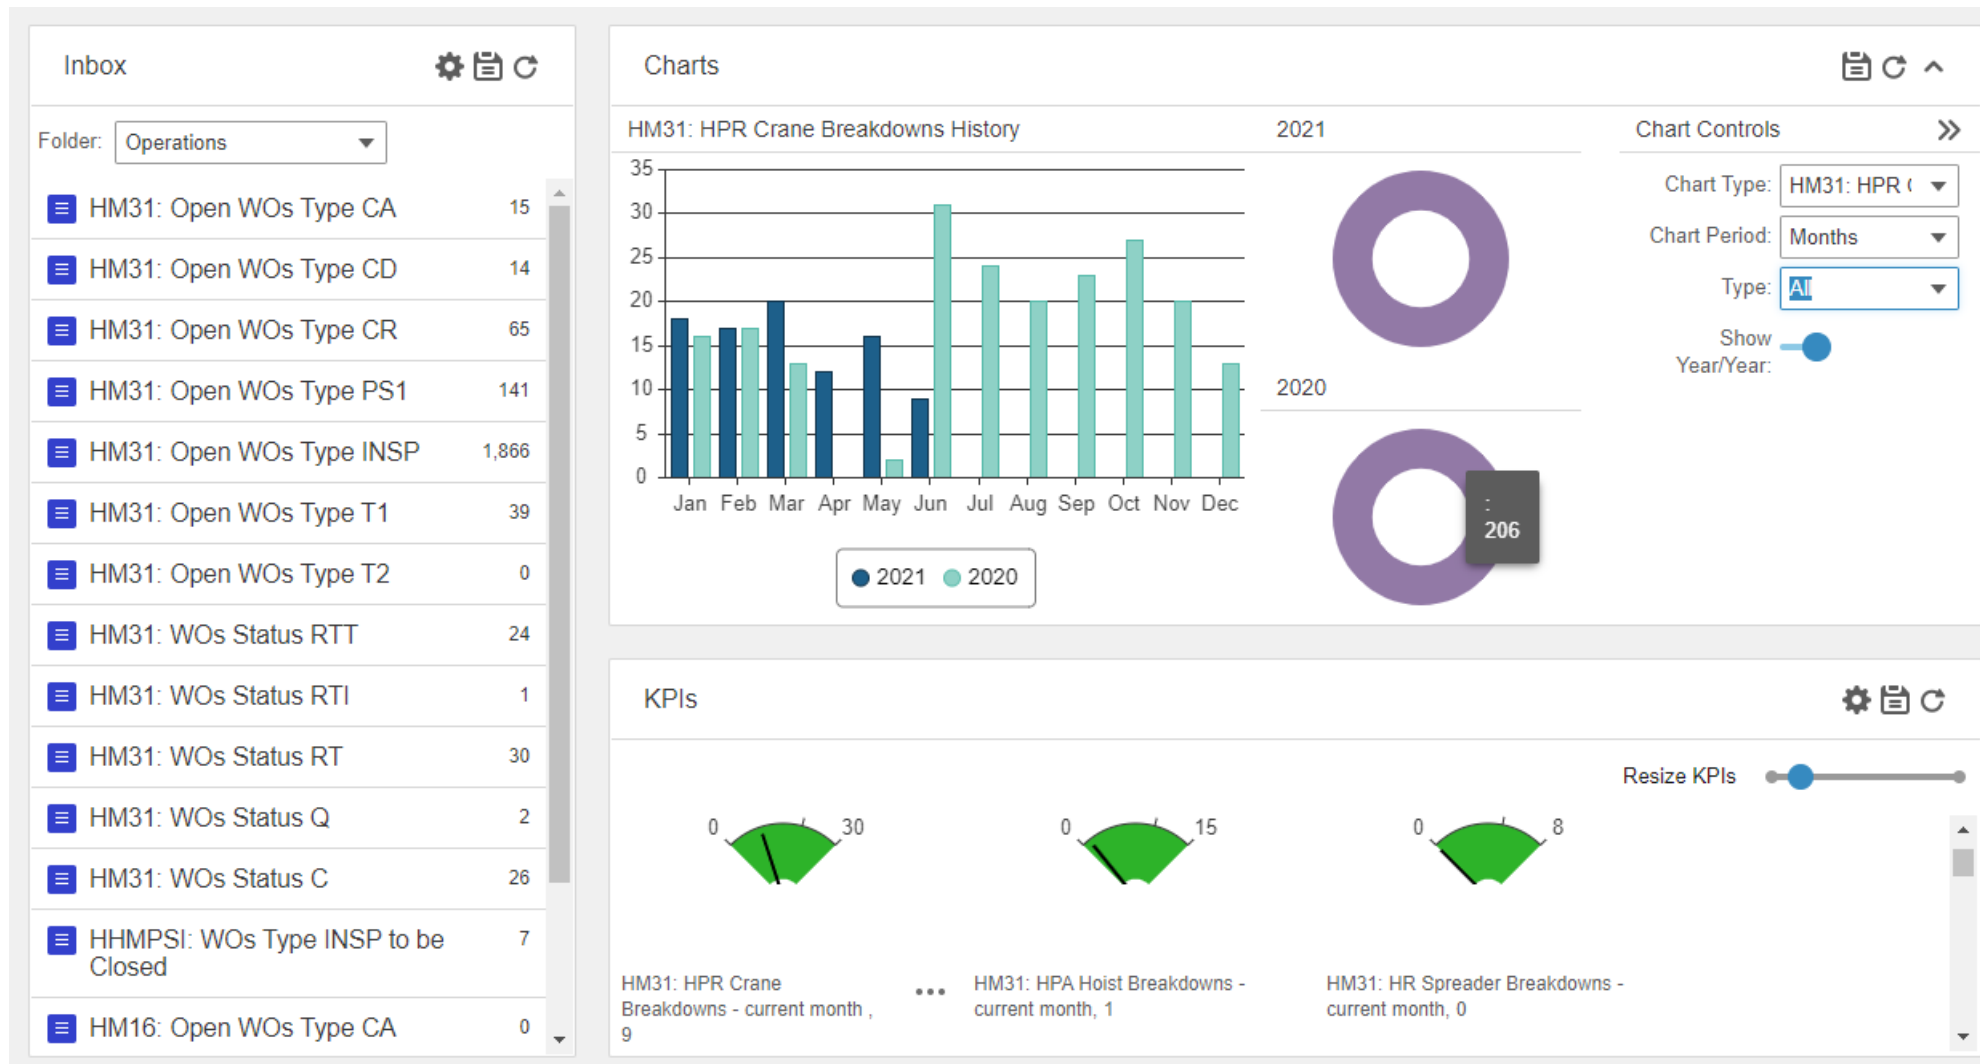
Inbox

Folder: Operations

HM31: Open WOs Type CA 15
HM31: Open WOs Type CD 14
HM31: Open WOs Type CR 65
HM31: Open WOs Type PS1 141
HM31: Open WOs Type INSP 1,866
HM31: Open WOs Type T1 39
HM31: Open WOs Type T2 0
HM31: WOs Status RTT 24
HM31: WOs Status RTI 1
HM31: WOs Status RT 30
HM31: WOs Status Q 2
HM31: WOs Status C 26
HHMPSI: WOs Type INSP to be Closed 7
HM16: Open WOs Type CA 0

Charts

HM31: HPR Crane Breakdowns History

35
30
25
20
15
10
5
0

Jan Feb Mar Apr May Jun Jul Aug Sep Oct Nov Dec

2021 2020

2021

2020

:
206

Chart Controls

Chart Type: HM31: HPR (
Chart Period: Months
Type: All
Show Year/Year:

KPIs

Resize KPIs

0 30
0 15
0 8

HM31: HPR Crane Breakdowns - current month , 9
•••
HM31: HPA Hoist Breakdowns - current month, 1
HM31: HR Spreader Breakdowns - current month, 0